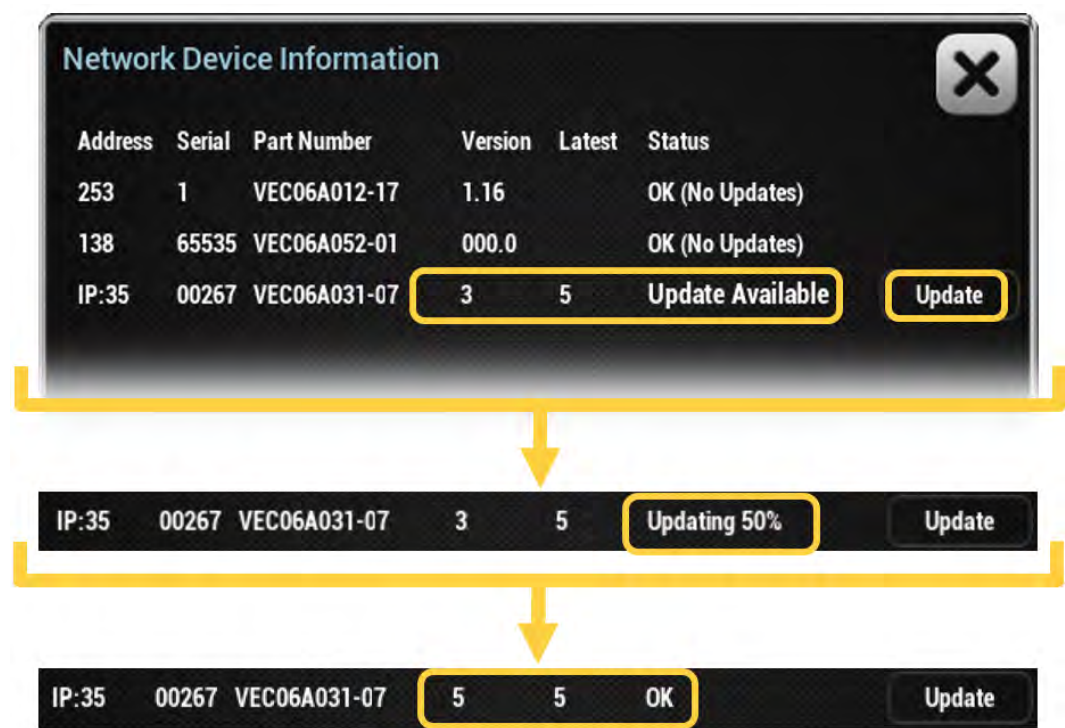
Network Device Information

| Address | Serial | Part Number | Version | Latest | Status | |
|---|---|---|---|---|---|---|
| 253 | 1 | VEC06A012-17 | 1.16 | | OK (No Updates) | |
| 138 | 65535 | VEC06A052-01 | 000.0 | | OK (No Updates) | |
| IP:35 | 00267 | VEC06A031-07 | 3 | 5 | Update Available | Update |

| | | | | | | |
|---|---|---|---|---|---|---|
| IP:35 | 00267 | VEC06A031-07 | 3 | 5 | Updating 50% | Update |

| | | | | | | |
|---|---|---|---|---|---|---|
| IP:35 | 00267 | VEC06A031-07 | 5 | 5 | OK | Update |